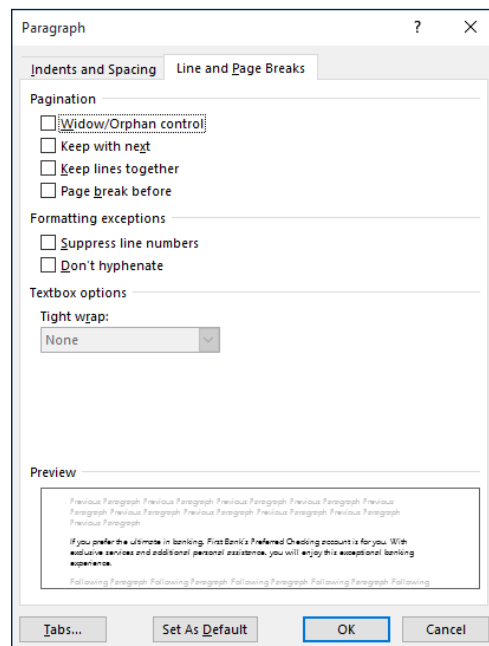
Paragraph ? X

Indents and Spacing | Line and Page Breaks

Pagination

Widow/Orphan control

Keep with next

Keep lines together

Page break before

Formatting exceptions

Suppress line numbers

Don't hyphenate

Textbox options

Tight wrap:

None

Preview

Previous Paragraph Previous Paragraph Previous Paragraph Previous Paragraph Previous Paragraph Previous Paragraph Previous Paragraph Previous Paragraph Previous Paragraph Previous Paragraph

If you prefer the ultimate in banking, First Bank's Preferred Checking account is for you. With exclusive services and additional personal assistance, you will enjoy this exceptional banking experience.

Following Paragraph Following Paragraph Following Paragraph Following Paragraph Following

Tabs... | Set As Default | OK | Cancel